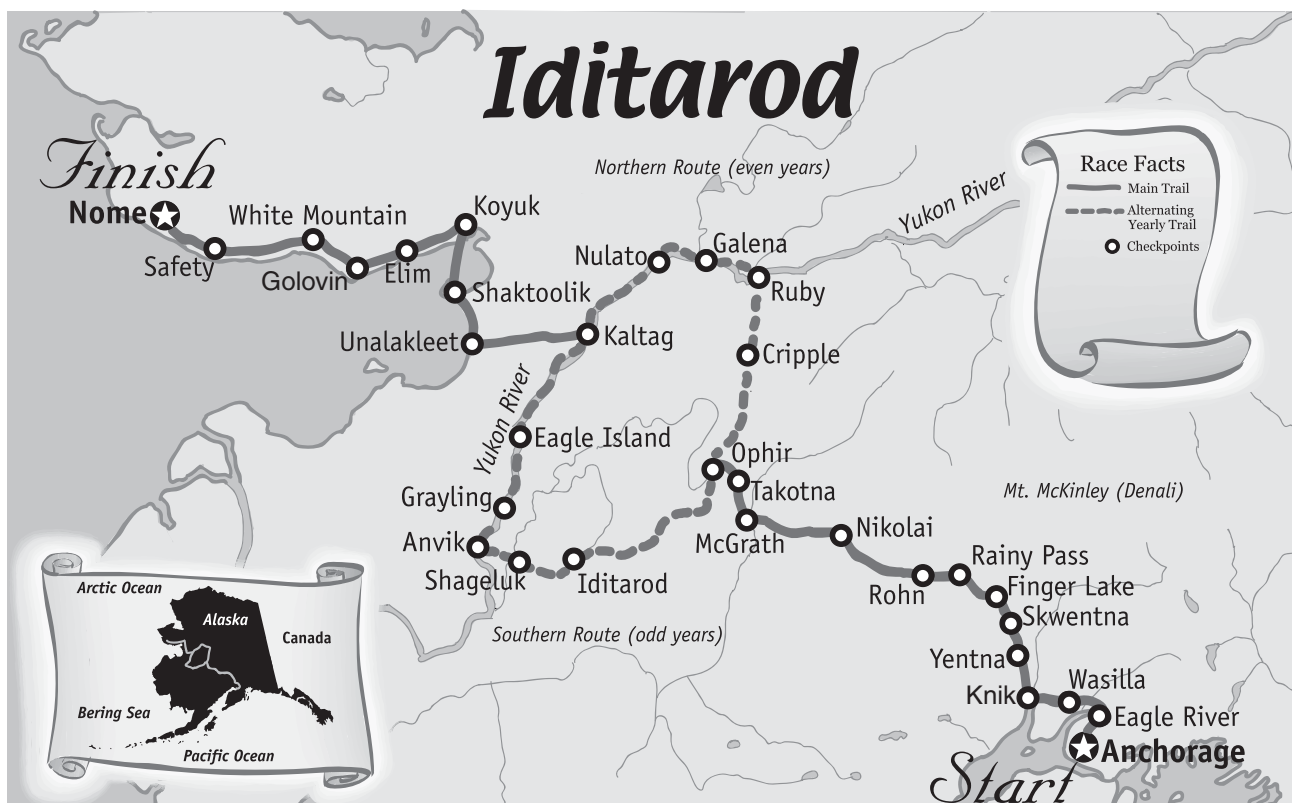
Iditarod

Finish
Nome
White Mountain
Koyuk
Safety
Golovin
Elim
Shaktoolik
Unalakleet

Northern Route (even years)

Nulato
Galena
Ruby
Kaltag
Cripple
Yukon River

Race Facts
Main Trail
Alternating Yearly Trail
Checkpoints

Yukon River
Eagle Island
Ophir
Takotna
Grayling
Anvik
Shageluk
Iditarod
McGrath
Nikolai
Mt. McKinley (Denali)
Rainy Pass
Rohn
Finger Lake
Skwentna
Southern Route (odd years)
Yentna
Knik
Wasilla
Eagle River
Anchorage
Start

Arctic Ocean
Alaska
Canada
Bering Sea
Pacific Ocean